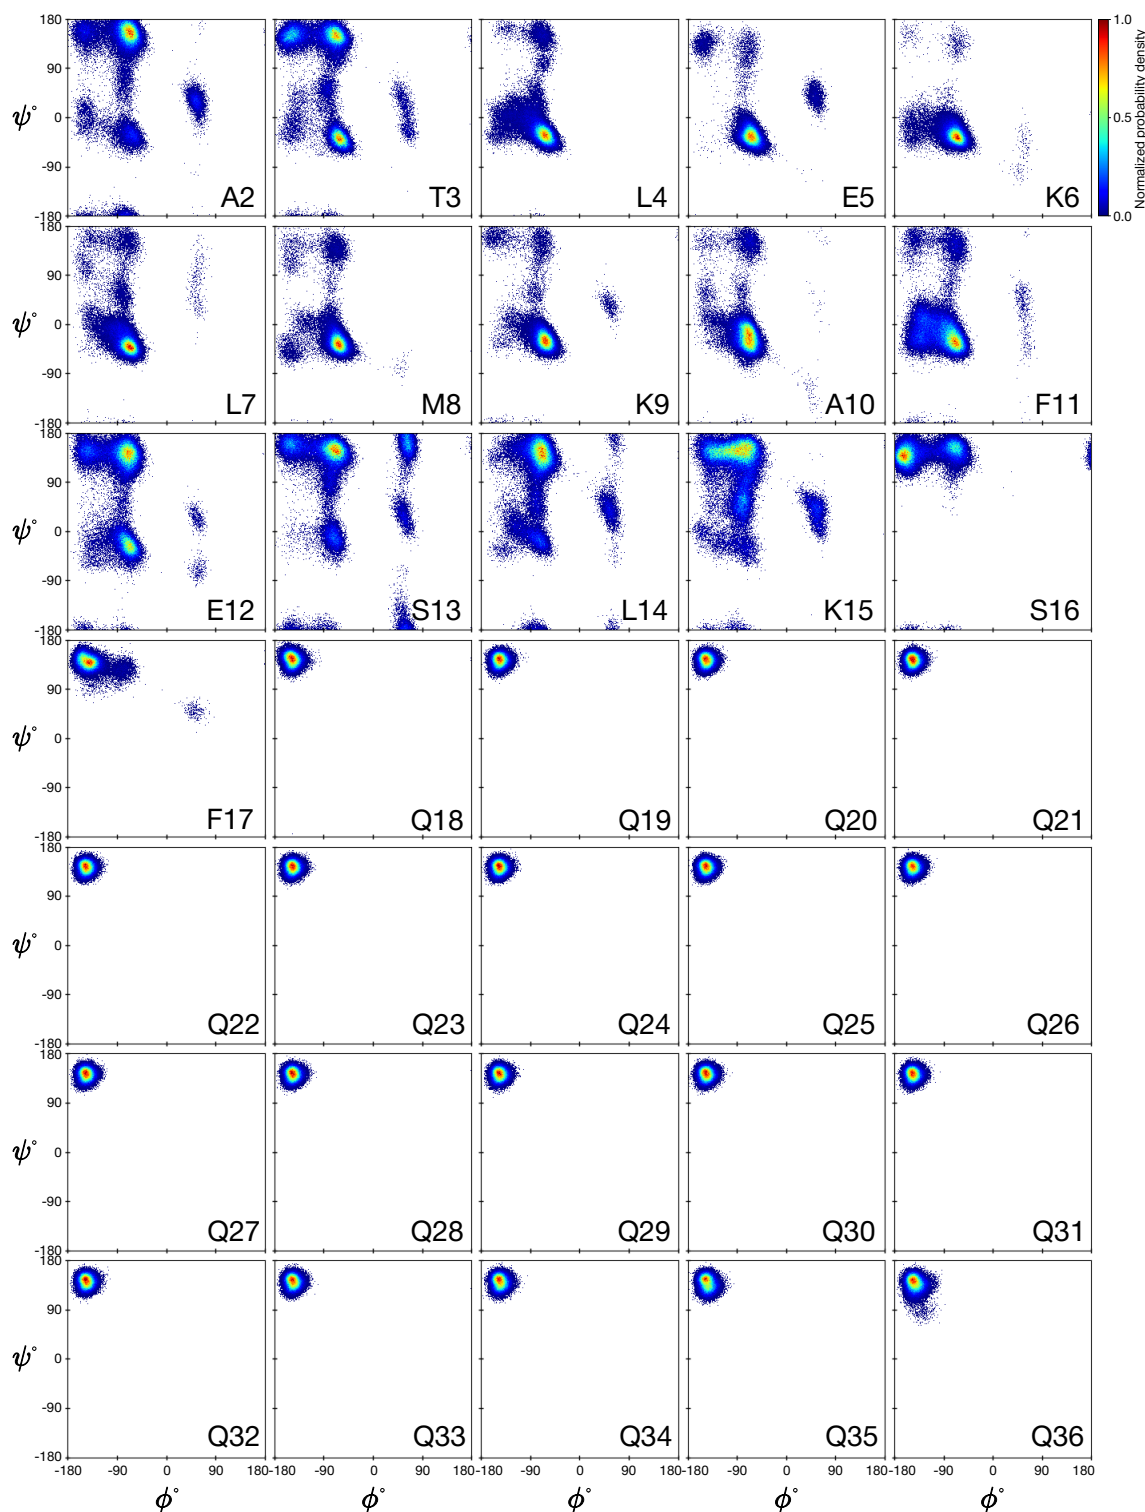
180
90
$\psi^\circ$ 0
-90
-180

A2 T3 L4 E5 K6

1.0
0.5
0.0
Normalized probability density

180
90
$\psi^\circ$ 0
-90
-180

L7 M8 K9 A10 F11

180
90
$\psi^\circ$ 0
-90
-180

E12 S13 L14 K15 S16

180
90
$\psi^\circ$ 0
-90
-180

F17 Q18 Q19 Q20 Q21

180
90
$\psi^\circ$ 0
-90
-180

Q22 Q23 Q24 Q25 Q26

180
90
$\psi^\circ$ 0
-90
-180

Q27 Q28 Q29 Q30 Q31

180
90
$\psi^\circ$ 0
-90
-180

Q32 Q33 Q34 Q35 Q36

-180 -90 0 90 180-180 -90 0 90 180-180 -90 0 90 180-180 -90 0 90 180-180 -90 0 90 180

$\phi^\circ$ $\phi^\circ$ $\phi^\circ$ $\phi^\circ$ $\phi^\circ$